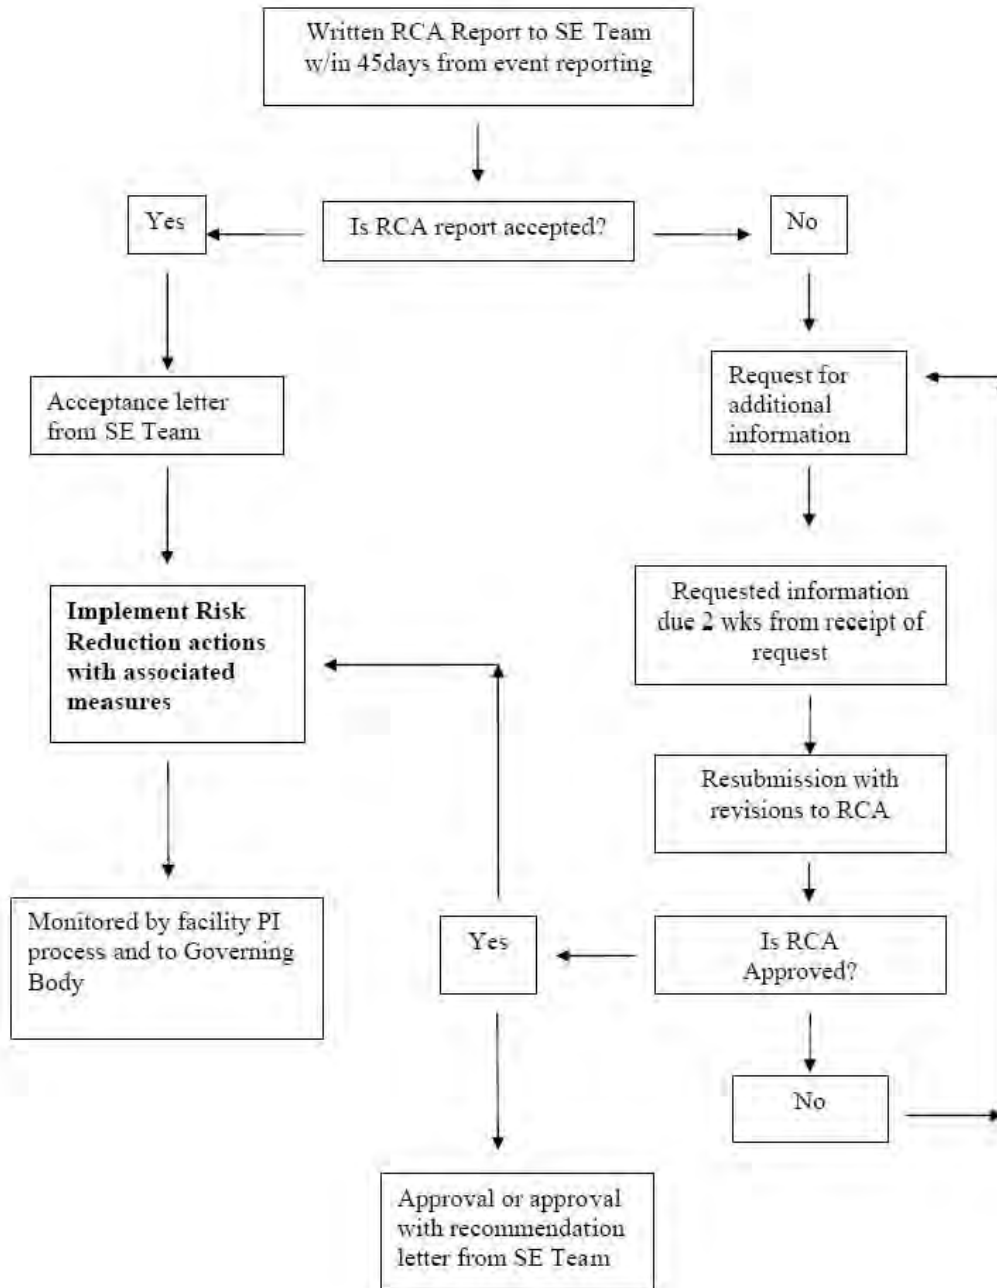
Written RCA Report to SE Team w/in 45days from event reporting

Is RCA report accepted?

Yes

No

Acceptance letter from SE Team

Request for additional information

Implement Risk Reduction actions with associated measures

Requested information due 2 wks from receipt of request

Resubmission with revisions to RCA

Monitored by facility PI process and to Governing Body

Yes

Is RCA Approved?

No

Approval or approval with recommendation letter from SE Team